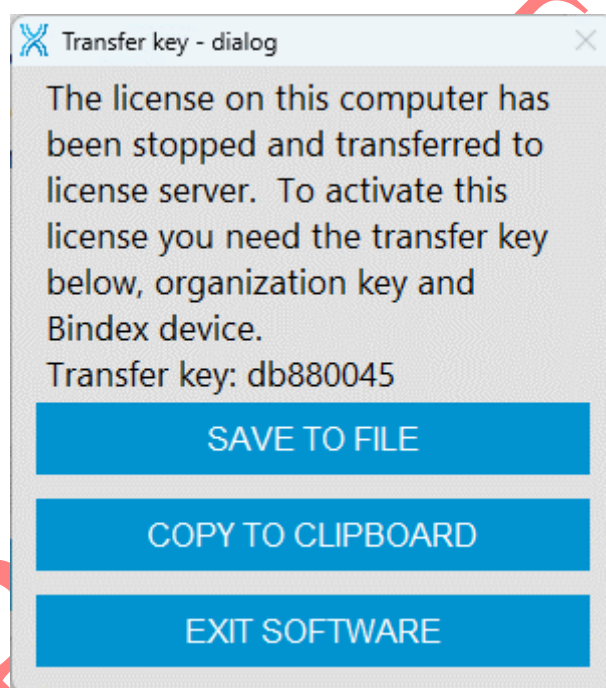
Transfer key - dialog

The license on this computer has been stopped and transferred to license server.  To activate this license you need the transfer key below, organization key and Bindex device.
Transfer key: db880045

SAVE TO FILE

COPY TO CLIPBOARD

EXIT SOFTWARE